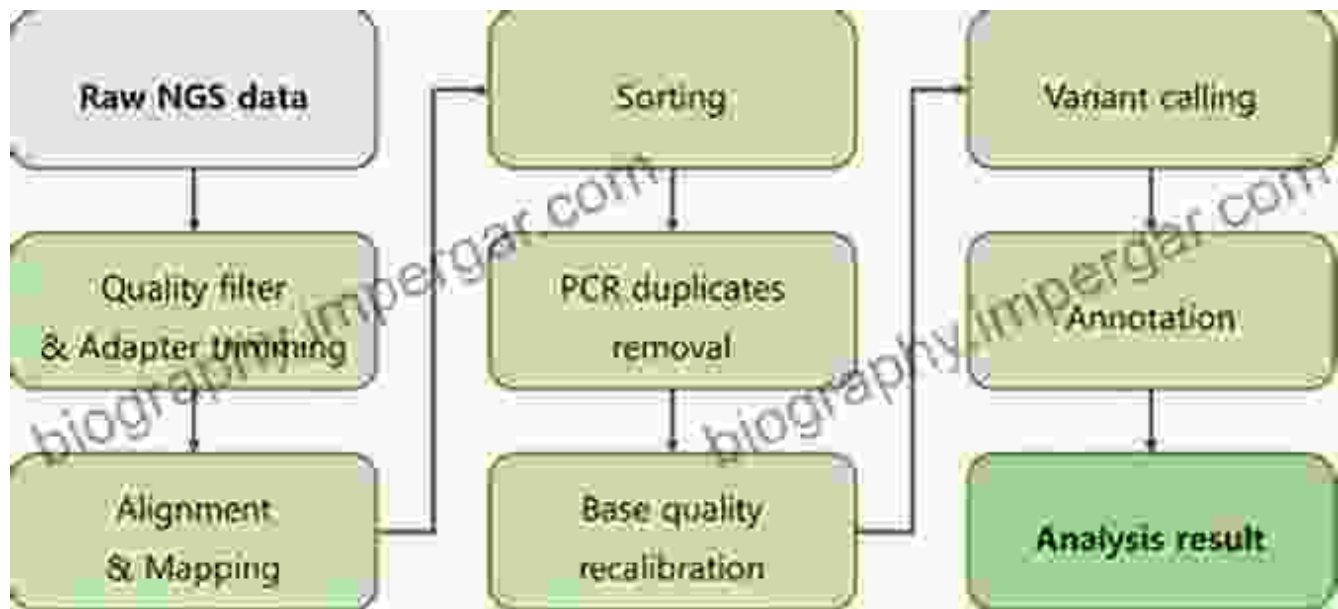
Raw NGS data

Quality filter & Adapter trimming

Alignment & Mapping

Sorting

PCR duplicates removal

Base quality recalibration

Variant calling

Annotation

Analysis result

biography.impergar.com

biography.impergar.com